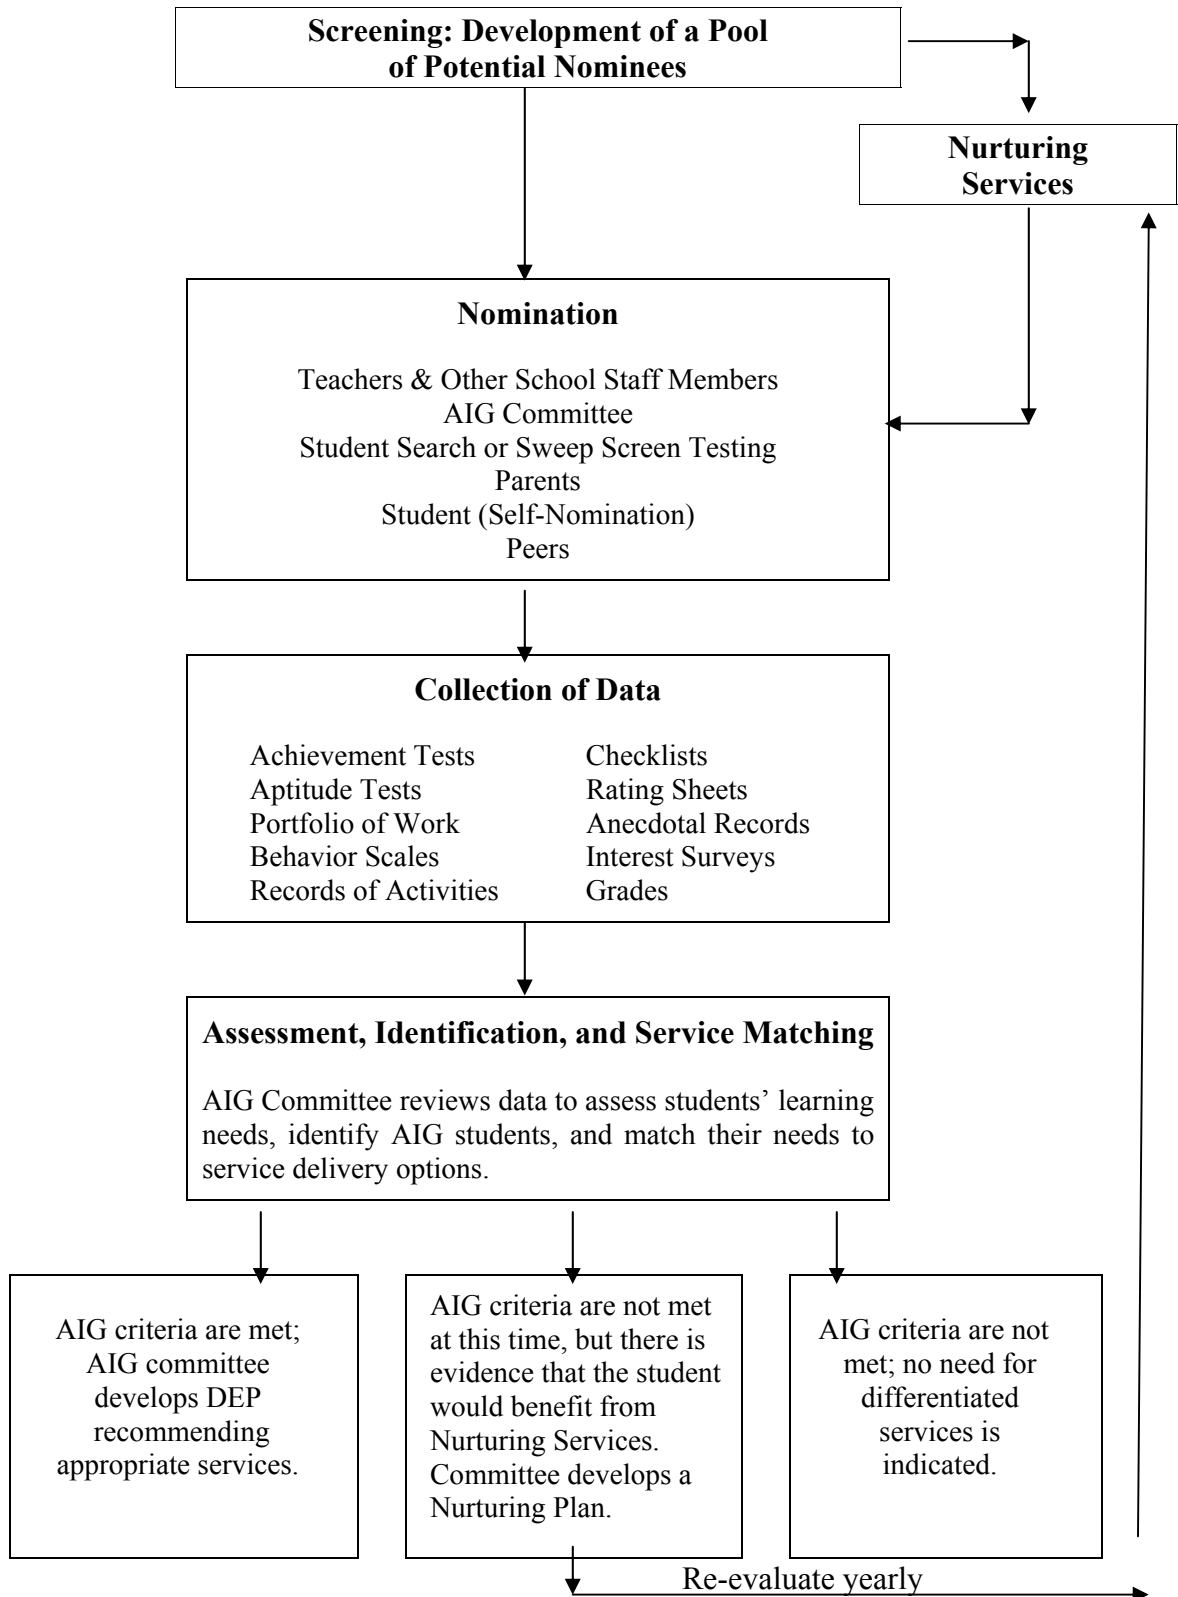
Screening: Development of a Pool of Potential Nominees

Nurturing Services

Nomination

Teachers & Other School Staff Members
AIG Committee
Student Search or Sweep Screen Testing
Parents
Student (Self-Nomination)
Peers

Collection of Data

Achievement Tests
Aptitude Tests
Portfolio of Work
Behavior Scales
Records of Activities

Checklists
Rating Sheets
Anecdotal Records
Interest Surveys
Grades

Assessment, Identification, and Service Matching

AIG Committee reviews data to assess students' learning needs, identify AIG students, and match their needs to service delivery options.

AIG criteria are met; AIG committee develops DEP recommending appropriate services.

AIG criteria are not met at this time, but there is evidence that the student would benefit from Nurturing Services. Committee develops a Nurturing Plan.

AIG criteria are not met; no need for differentiated services is indicated.

Re-evaluate yearly